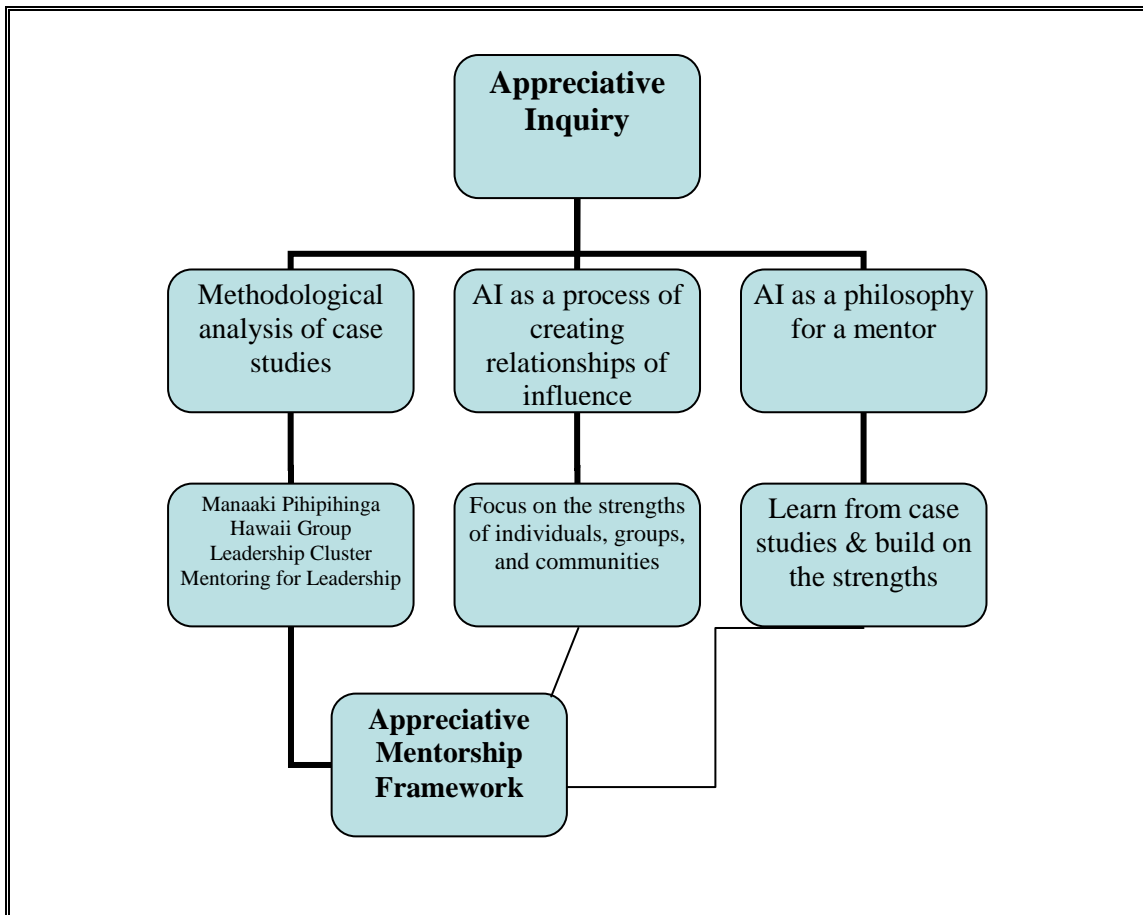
Appreciative Inquiry

Methodological analysis of case studies

AI as a process of creating relationships of influence

AI as a philosophy for a mentor

Manaaki Pihipihinga
Hawaii Group
Leadership Cluster
Mentoring for Leadership

Focus on the strengths of individuals, groups, and communities

Learn from case studies & build on the strengths

Appreciative Mentorship Framework